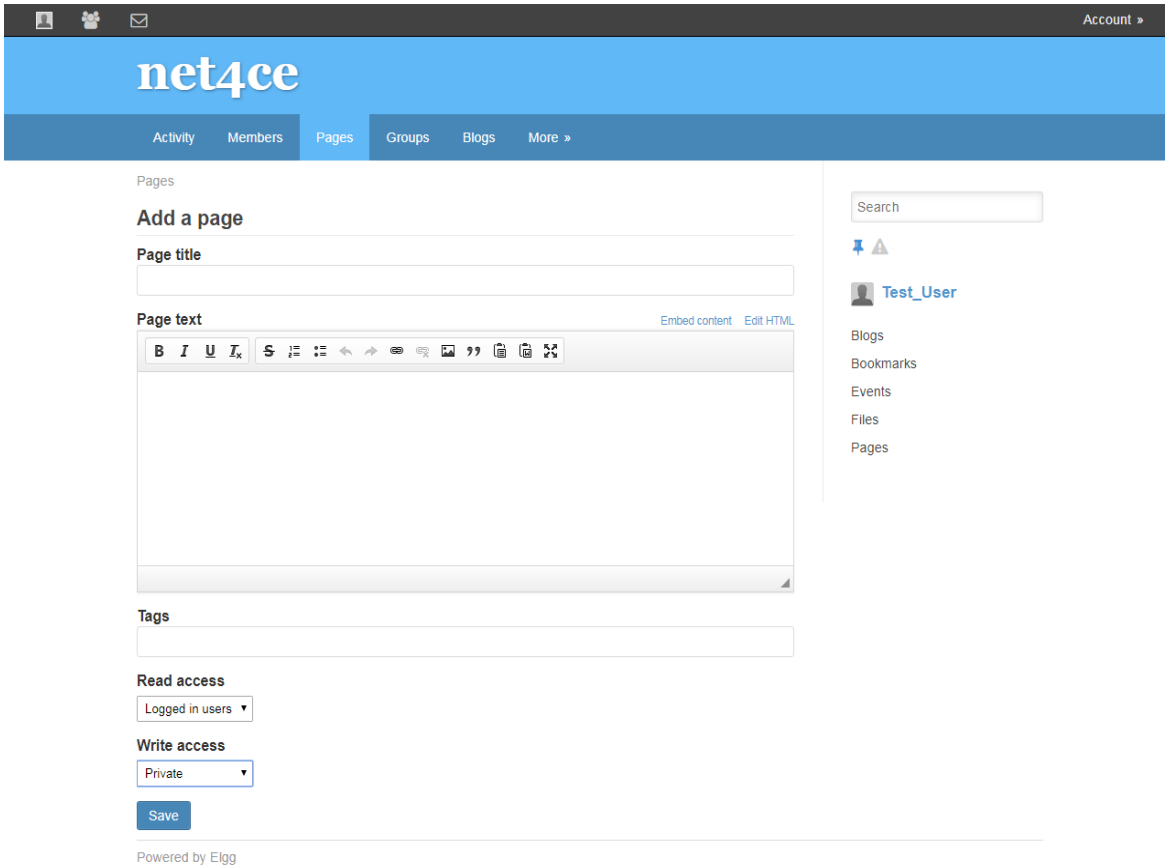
Account »

net4ce

Activity Members Pages Groups Blogs More »

Pages

Add a page

Page title

Page text

Embed content Edit HTML

B I U $I_x$ S

Tags

Read access

Logged in users

Write access

Private

Save

Search

Test_User

Blogs

Bookmarks

Events

Files

Pages

Powered by Elgg